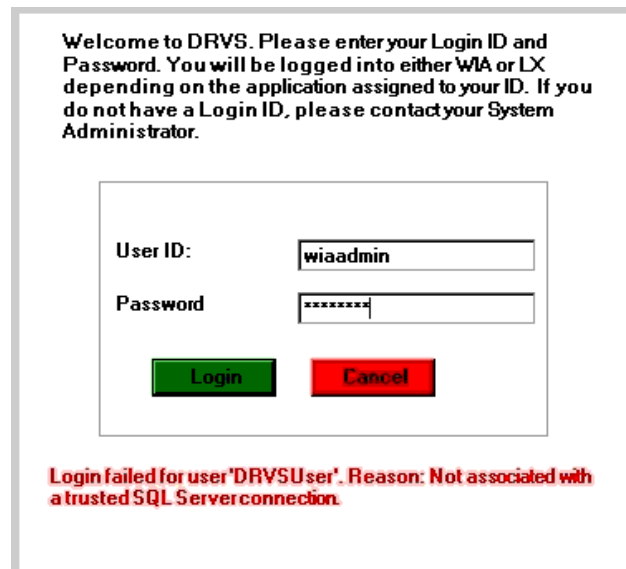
Welcome to DRVS. Please enter your Login ID and Password. You will be logged into either WIA or LX depending on the application assigned to your ID. If you do not have a Login ID, please contact your System Administrator.

User ID: wiaadmin

Password ********

Login Cancel

Login failed for user 'DRVSUser'. Reason: Not associated with a trusted SQL Server connection.